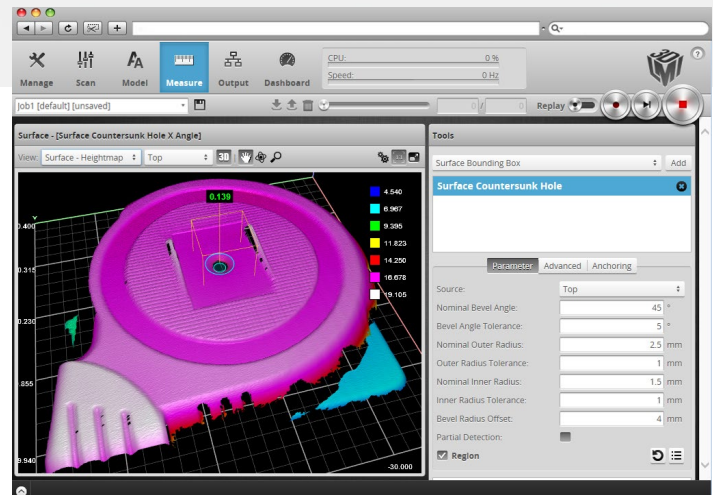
Manage Scan Model Measure Output Dashboard

CPU: 0 %
Speed: 0 Hz

Job1 [default] [unsaved]

0 / 0 Replay

Surface - [Surface Countersunk Hole X Angle]

View: Surface - Heightmap Top 3D

0.139

4.540
6.967
9.395
11.823
14.250
16.678
19.105

0.400
0.315
0.230
.855
9.940
-30.000

Tools

Surface Bounding Box Add

Surface Countersunk Hole

Parameter Advanced Anchoring

Source: Top
Nominal Bevel Angle: 45 °
Bevel Angle Tolerance: 5 °
Nominal Outer Radius: 2.5 mm
Outer Radius Tolerance: 1 mm
Nominal Inner Radius: 1.5 mm
Inner Radius Tolerance: 1 mm
Bevel Radius Offset: 4 mm
Partial Detection:
Region